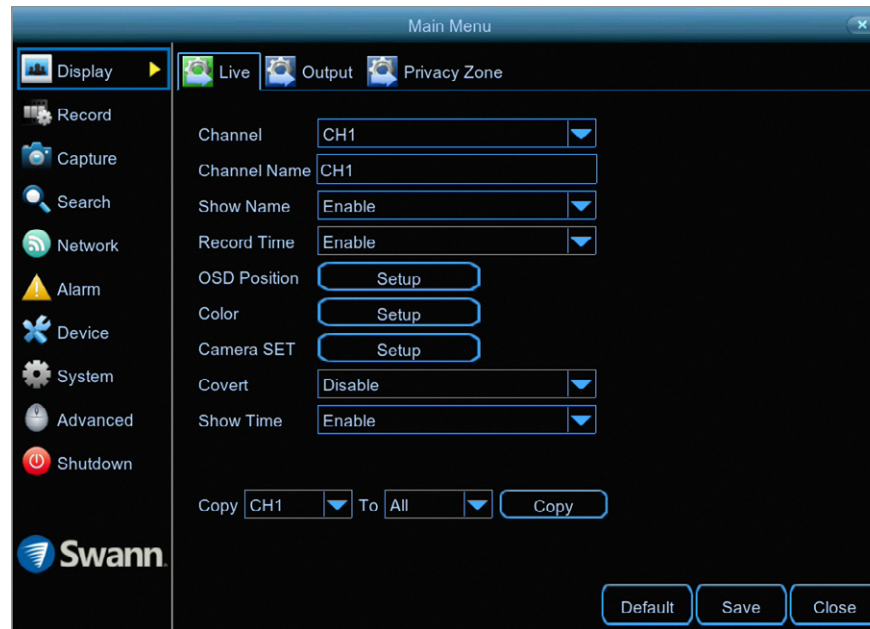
Main Menu

Display
Record
Capture
Search
Network
Alarm
Device
System
Advanced
Shutdown

Swann.

Live
Output
Privacy Zone

Channel CH1
Channel Name CH1
Show Name Enable
Record Time Enable
OSD Position Setup
Color Setup
Camera SET Setup
Covert Disable
Show Time Enable

Copy CH1 To All Copy

Default
Save
Close